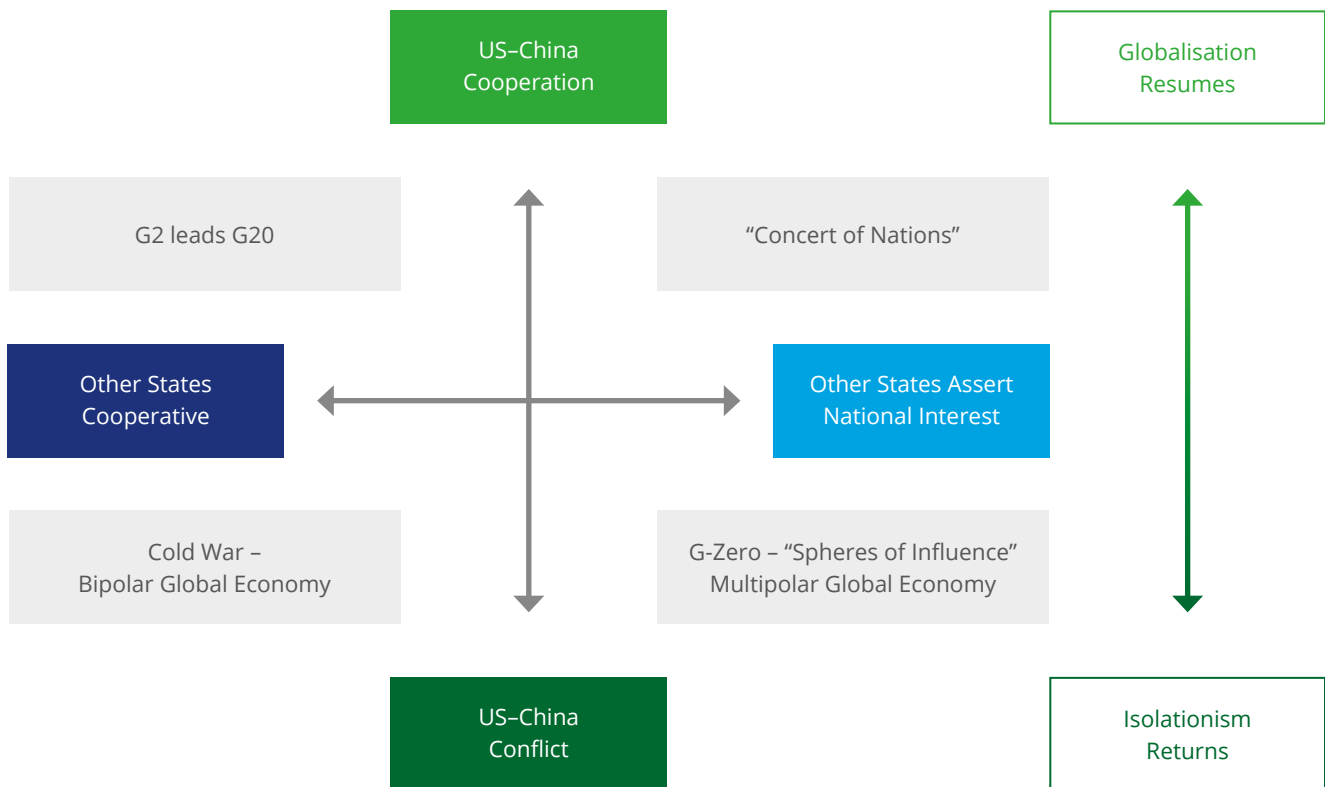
US–China Cooperation

Globalisation Resumes

G2 leads G20

“Concert of Nations”

Other States Cooperative

Other States Assert National Interest

Cold War – Bipolar Global Economy

G-Zero – “Spheres of Influence” Multipolar Global Economy

US–China Conflict

Isolationism Returns